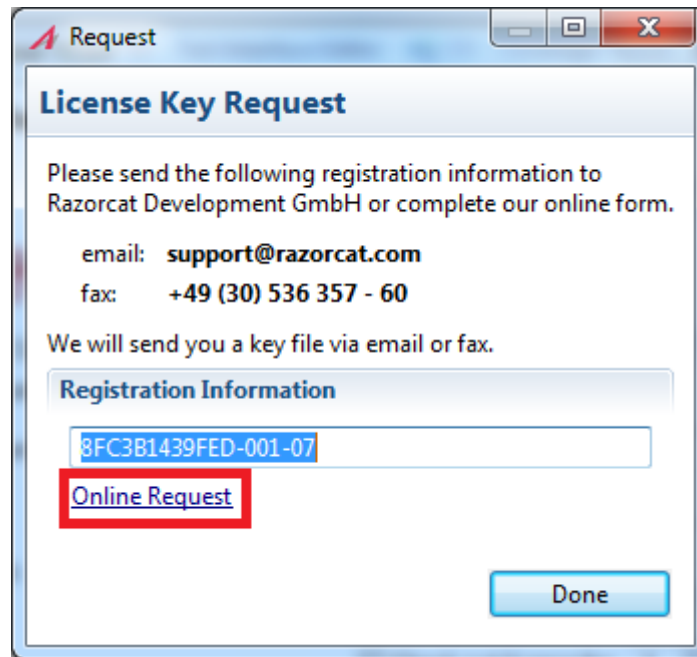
Request

License Key Request

Please send the following registration information to Razorcat Development GmbH or complete our online form.

email: **support@razorcat.com**
fax: **+49 (30) 536 357 - 60**

We will send you a key file via email or fax.

Registration Information

8FC3B1439FED-001-07

Online Request

Done